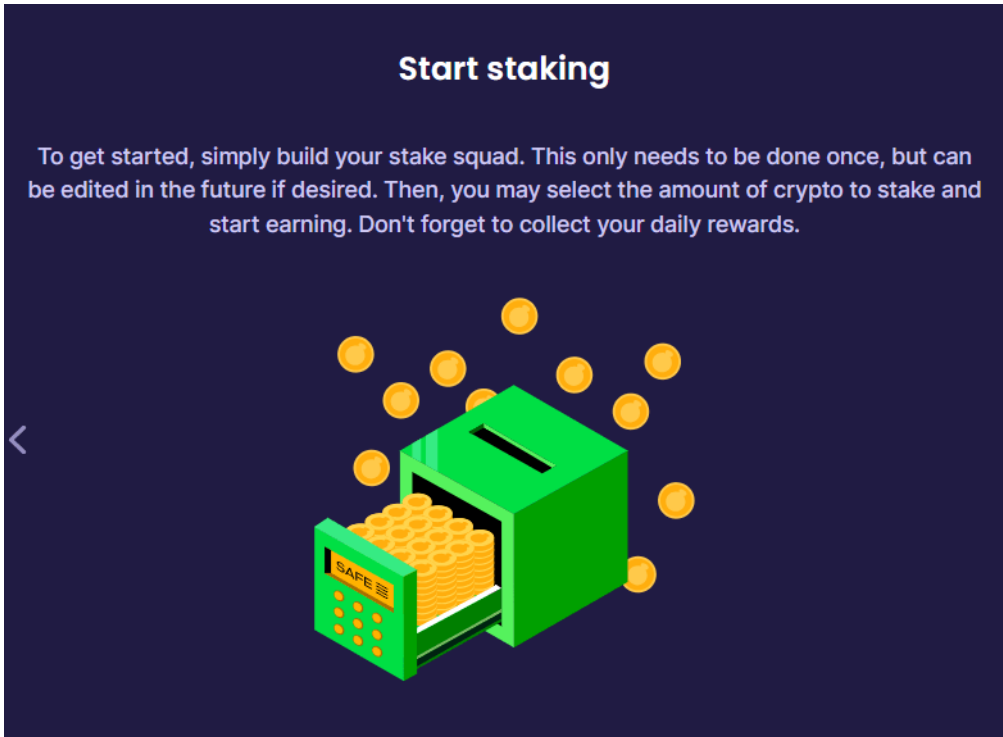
Start staking

To get started, simply build your stake squad. This only needs to be done once, but can be edited in the future if desired. Then, you may select the amount of crypto to stake and start earning. Don't forget to collect your daily rewards.

SAFE